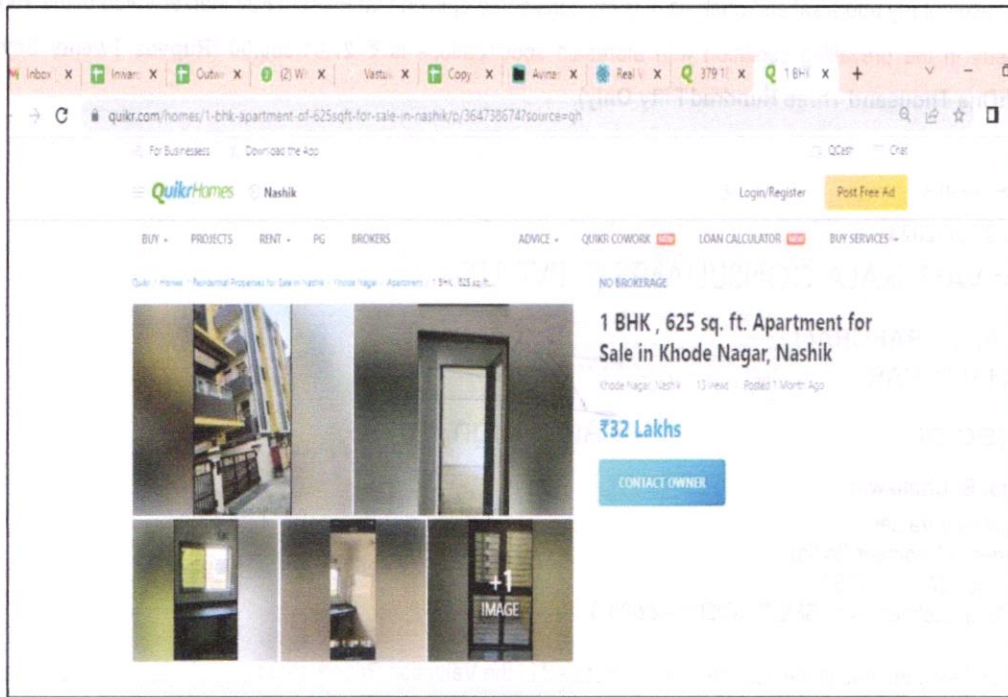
Inbox X | Inward X | Outw X | (2) W X | Vastu X | Copy X | Avina X | Real V X | 379 1( X | 1 BHK X | +

quikr.com/homes/1-bhk-apartment-of-625sqft-for-sale-in-nashik/p/364738674?source=qh

For Businesses | Download the App | QCash | Chat

QuikrHomes | Nashik | Login/Register | Post Free Ad

BUY | PROJECTS | RENT | PG | BROKERS | ADVICE | QUIKR COWORK NEW | LOAN CALCULATOR NEW | BUY SERVICES

Quikr / Homes / Residential Properties for Sale in Nashik / Khode Nagar / Apartment / 1 BHK, 625 sq.ft...

NO BROKERAGE

1 BHK , 625 sq. ft. Apartment for Sale in Khode Nagar, Nashik

Khode Nagar, Nashik | 13 Views | Posted 1 Month Ago

₹32 Lakhs

CONTACT OWNER

+1 IMAGE